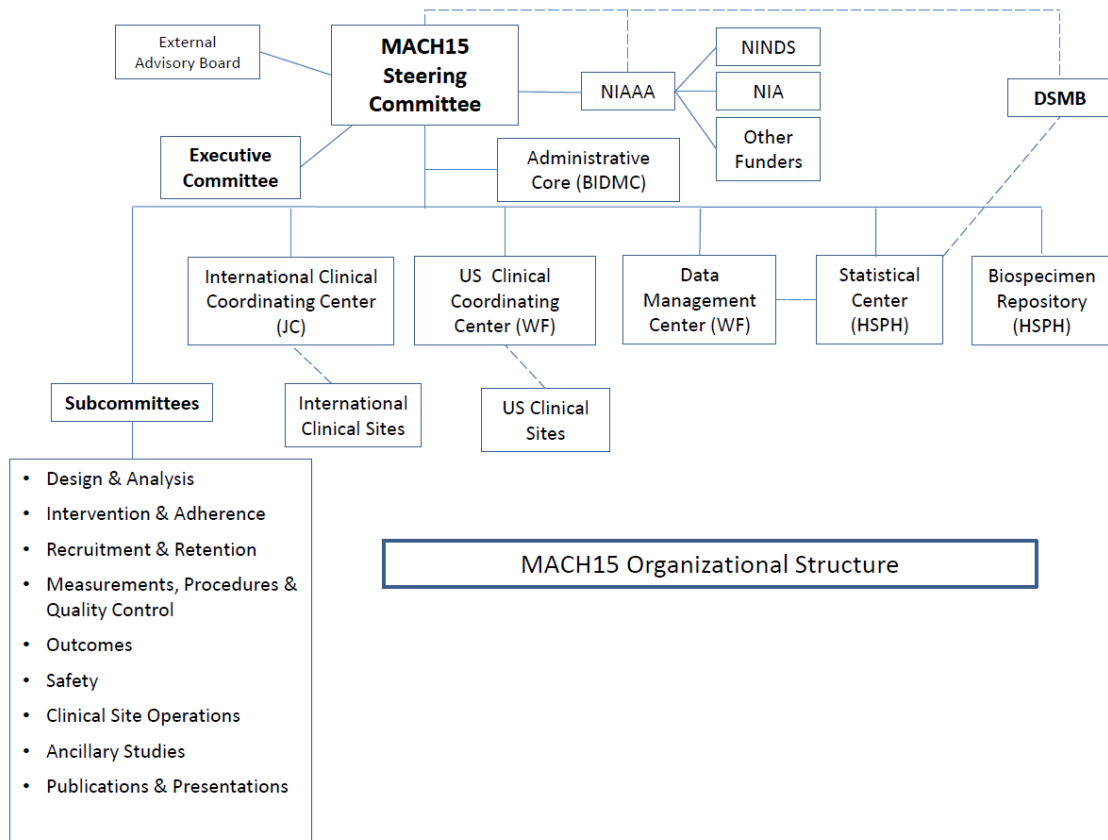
External Advisory Board

MACH15 Steering Committee

NIAAA

NINDS

NIA

Other Funders

DSMB

Executive Committee

Administrative Core (BIDMC)

International Clinical Coordinating Center (JC)

US Clinical Coordinating Center (WF)

Data Management Center (WF)

Statistical Center (HSPH)

Biospecimen Repository (HSPH)

Subcommittees

International Clinical Sites

US Clinical Sites

- Design & Analysis
- Intervention & Adherence
- Recruitment & Retention
- Measurements, Procedures & Quality Control
- Outcomes
- Safety
- Clinical Site Operations
- Ancillary Studies
- Publications & Presentations

MACH15 Organizational Structure